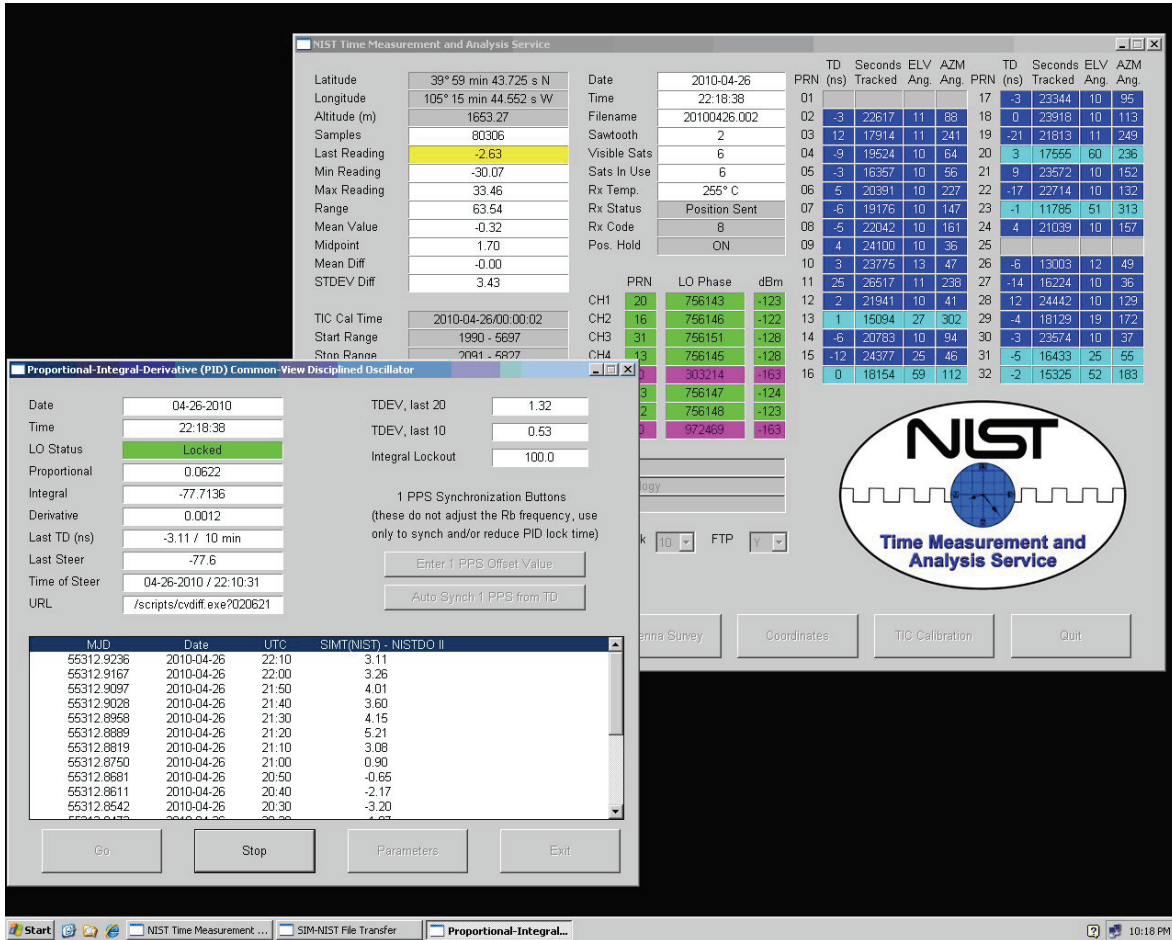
NIST Time Measurement and Analysis Service

| | |
|---|---|
| Latitude | 39° 59 min 43.725 s N |
| Longitude | 105° 15 min 44.552 s W |
| Altitude (m) | 1653.27 |
| Samples | 80306 |
| Last Reading | -2.63 |
| Min Reading | -30.07 |
| Max Reading | 33.46 |
| Range | 63.54 |
| Mean Value | -0.32 |
| Midpoint | 1.70 |
| Mean Diff | -0.00 |
| STDEV Diff | 3.43 |
| TIC Cal Time | 2010-04-26/00:00:02 |
| Start Range | 1990 - 5697 |
| Stop Range | 2091 - 5827 |

| | |
|---|---|
| Date | 2010-04-26 |
| Time | 22:18:38 |
| Filename | 20100426.002 |
| Sawtooth | 2 |
| Visible Sats | 6 |
| Sats In Use | 6 |
| Rx Temp. | 255° C |
| Rx Status | Position Sent |
| Rx Code | 8 |
| Pos. Hold | ON |

| | PRN | LO Phase | dBm |
|---|---|---|---|
| CH1 | 20 | 756143 | -123 |
| CH2 | 16 | 756146 | -122 |
| CH3 | 31 | 756151 | -128 |
| CH4 | 13 | 756145 | -128 |
| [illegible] | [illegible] | 303214 | -163 |
| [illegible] | 3 | 756147 | -124 |
| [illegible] | 2 | 756148 | -123 |
| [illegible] | 0 | 972469 | -163 |

| PRN | TD (ns) | Seconds Tracked | ELV Ang. | AZM Ang. | PRN | TD (ns) | Seconds Tracked | ELV Ang. | AZM Ang. |
|---|---|---|---|---|---|---|---|---|---|
| 01 | | | | | 17 | -3 | 23344 | 10 | 95 |
| 02 | -3 | 22617 | 11 | 88 | 18 | 0 | 23918 | 10 | 113 |
| 03 | 12 | 17914 | 11 | 241 | 19 | -21 | 21813 | 11 | 249 |
| 04 | -9 | 19524 | 10 | 64 | 20 | 3 | 17555 | 60 | 236 |
| 05 | -3 | 16357 | 10 | 56 | 21 | 9 | 23572 | 10 | 152 |
| 06 | 5 | 20391 | 10 | 227 | 22 | -17 | 22714 | 10 | 132 |
| 07 | -6 | 19176 | 10 | 147 | 23 | -1 | 11785 | 51 | 313 |
| 08 | -5 | 22042 | 10 | 161 | 24 | 4 | 21039 | 10 | 157 |
| 09 | 4 | 24100 | 10 | 36 | 25 | | | | |
| 10 | 3 | 23775 | 13 | 47 | 26 | -6 | 13003 | 12 | 49 |
| 11 | 25 | 26517 | 11 | 238 | 27 | -14 | 16224 | 10 | 36 |
| 12 | 2 | 21941 | 10 | 41 | 28 | 12 | 24442 | 10 | 129 |
| 13 | 1 | 15094 | 27 | 302 | 29 | -4 | 18129 | 19 | 172 |
| 14 | -6 | 20783 | 10 | 94 | 30 | -3 | 23574 | 10 | 37 |
| 15 | -12 | 24377 | 25 | 46 | 31 | -5 | 16433 | 25 | 55 |
| 16 | 0 | 18154 | 59 | 112 | 32 | -2 | 15325 | 52 | 183 |

NIST
Time Measurement and Analysis Service

ology
k 10 FTP Y
enna Survey Coordinates TIC Calibration Quit

Proportional-Integral-Derivative (PID) Common-View Disciplined Oscillator

| | |
|---|---|
| Date | 04-26-2010 |
| Time | 22:18:38 |
| LO Status | Locked |
| Proportional | 0.0622 |
| Integral | -77.7136 |
| Derivative | 0.0012 |
| Last TD (ns) | -3.11 / 10 min |
| Last Steer | -77.6 |
| Time of Steer | 04-26-2010 / 22:10:31 |
| URL | /scripts/cvdiff.exe?020621 |

TDEV, last 20 1.32
TDEV, last 10 0.53
Integral Lockout 100.0

1 PPS Synchronization Buttons
(these do not adjust the Rb frequency, use only to synch and/or reduce PID lock time)

Enter 1 PPS Offset Value
Auto Synch 1 PPS from TD

| MJD | Date | UTC | SIMT(NIST) - NISTDO II |
|---|---|---|---|
| 55312.9236 | 2010-04-26 | 22:10 | 3.11 |
| 55312.9167 | 2010-04-26 | 22:00 | 3.26 |
| 55312.9097 | 2010-04-26 | 21:50 | 4.01 |
| 55312.9028 | 2010-04-26 | 21:40 | 3.60 |
| 55312.8958 | 2010-04-26 | 21:30 | 4.15 |
| 55312.8889 | 2010-04-26 | 21:20 | 5.21 |
| 55312.8819 | 2010-04-26 | 21:10 | 3.08 |
| 55312.8750 | 2010-04-26 | 21:00 | 0.90 |
| 55312.8681 | 2010-04-26 | 20:50 | -0.65 |
| 55312.8611 | 2010-04-26 | 20:40 | -2.17 |
| 55312.8542 | 2010-04-26 | 20:30 | -3.20 |
| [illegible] | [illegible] | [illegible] | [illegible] |

Go Stop Parameters Exit

Start NIST Time Measurement ... SIM-NIST File Transfer Proportional-Integral... 10:18 PM